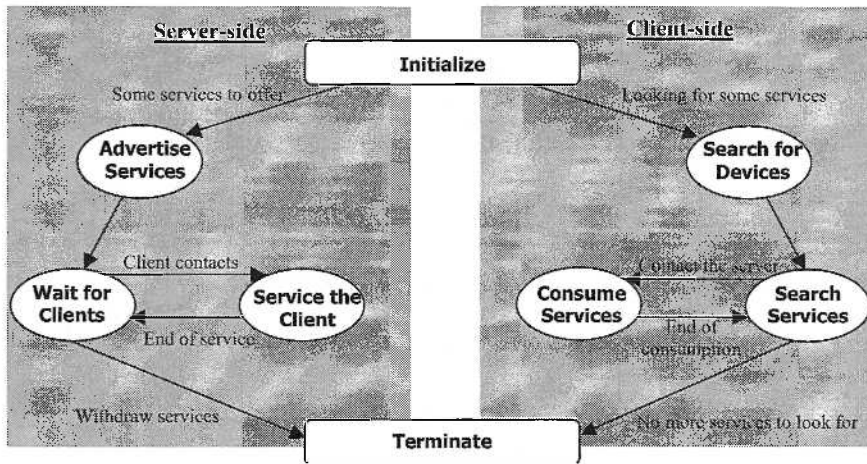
Server-side

Client-side

Initialize

Some services to offer

Looking for some services

Advertise Services

Search for Devices

Client contacts

Wait for Clients

Service the Client

End of service

Connect the server

Consume Services

Search Services

End of consumption

Withdraw services

No more services to look for

Terminate